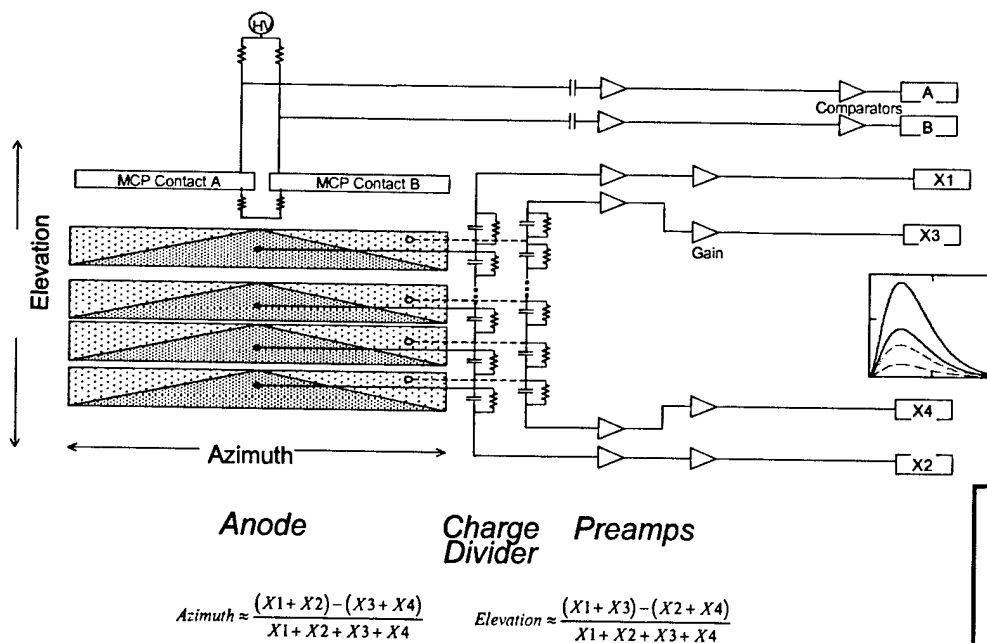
HV

Comparators

A

B

MCP Contact A

MCP Contact B

X1

X3

Gain

Elevation

X4

X2

Azimuth

Anode

Charge Divider

Preamps

$Azimuth \approx \frac{(X1+X2)-(X3+X4)}{X1+X2+X3+X4}$

$Elevation \approx \frac{(X1+X3)-(X2+X4)}{X1+X2+X3+X4}$